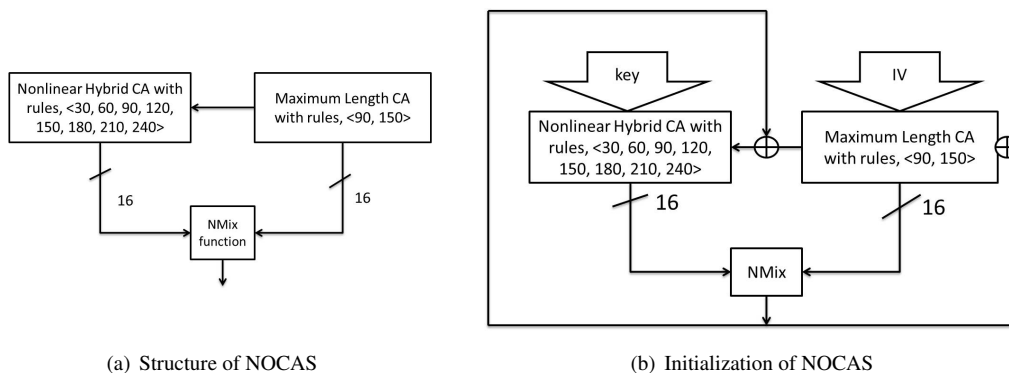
Nonlinear Hybrid CA with rules, <30, 60, 90, 120, 150, 180, 210, 240>

Maximum Length CA with rules, <90, 150>

16

16

NMix function

(a) Structure of NOCAS

key

IV

Nonlinear Hybrid CA with rules, <30, 60, 90, 120, 150, 180, 210, 240>

Maximum Length CA with rules, <90, 150>

16

16

NMix

(b) Initialization of NOCAS